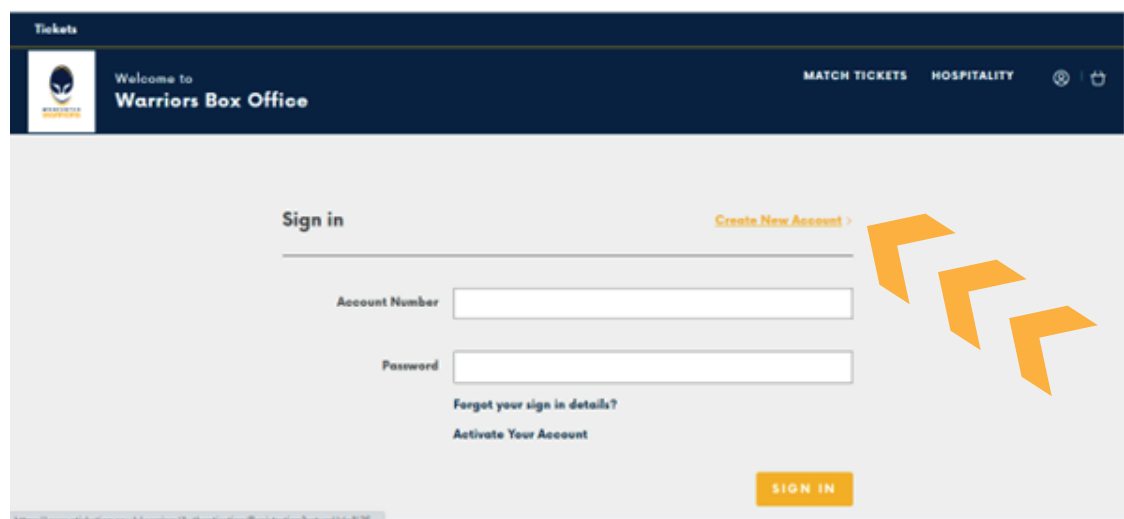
Tickets

WORCESTER WARRIORS

Welcome to
Warriors Box Office

MATCH TICKETS HOSPITALITY

Sign in

Create New Account >

Account Number

Password

Forgot your sign in details?

Activate Your Account

SIGN IN

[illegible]